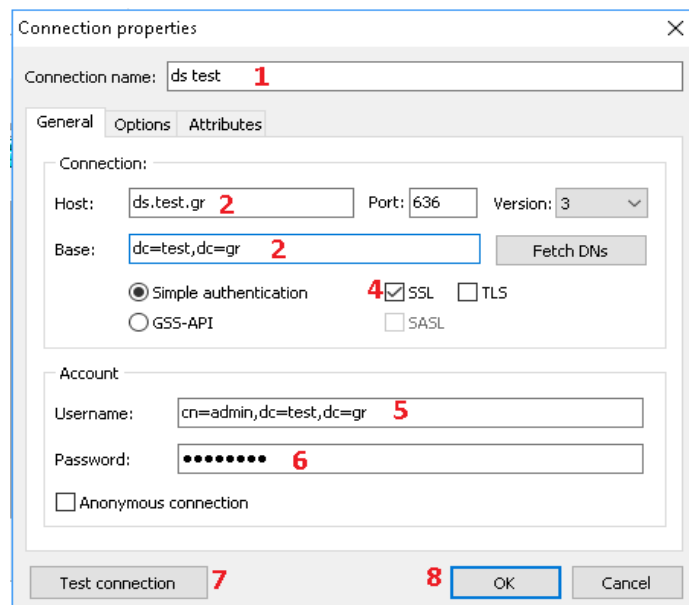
Connection properties

Connection name: ds test 1

General Options Attributes

Connection:

Host: ds.test.gr 2 Port: 636 Version: 3

Base: dc=test,dc=gr 2 Fetch DNs

Simple authentication 4 SSL TLS

GSS-API SASL

Account

Username: cn=admin,dc=test,dc=gr 5

Password: ••••••••• 6

Anonymous connection

Test connection 7 8 OK Cancel